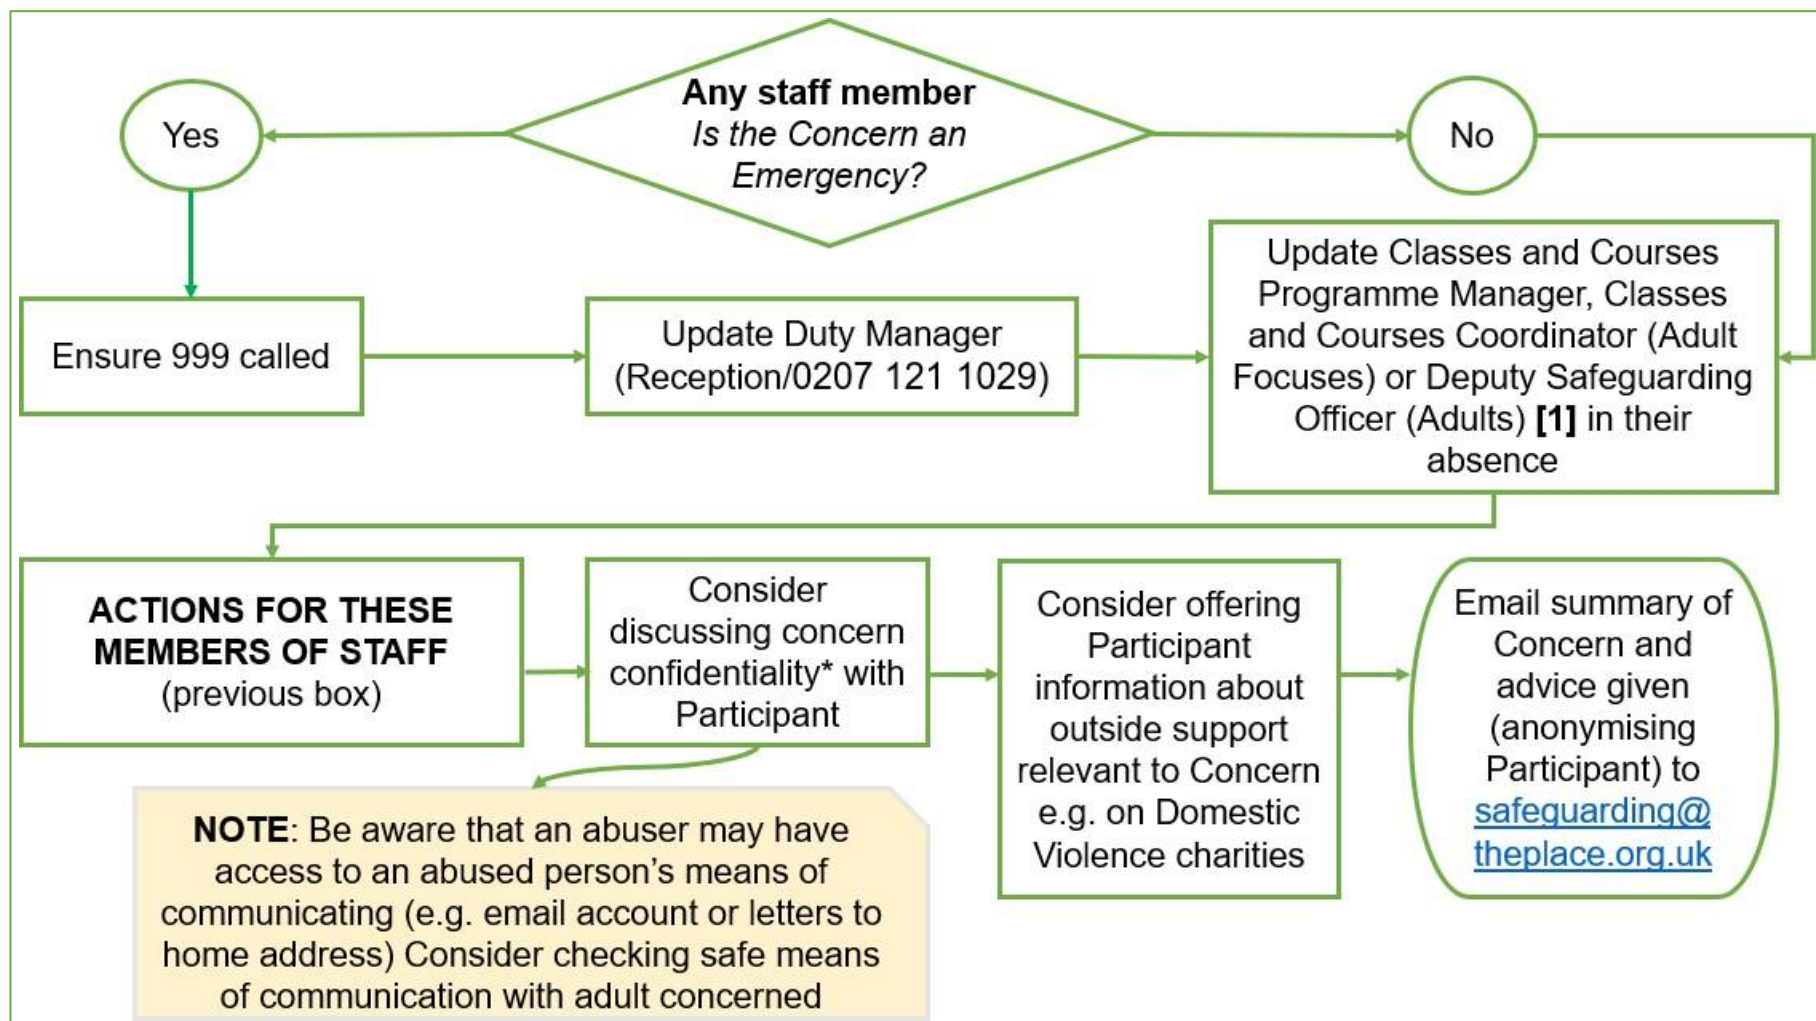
Yes

**Any staff member**
*Is the Concern an Emergency?*

No

Ensure 999 called

Update Duty Manager (Reception/0207 121 1029)

Update Classes and Courses Programme Manager, Classes and Courses Coordinator (Adult Focuses) or Deputy Safeguarding Officer (Adults) **[1]** in their absence

**ACTIONS FOR THESE MEMBERS OF STAFF** (previous box)

Consider discussing concern confidentiality* with Participant

Consider offering Participant information about outside support relevant to Concern e.g. on Domestic Violence charities

Email summary of Concern and advice given (anonymising Participant) to safeguarding@theplace.org.uk

**NOTE**: Be aware that an abuser may have access to an abused person's means of communicating (e.g. email account or letters to home address) Consider checking safe means of communication with adult concerned